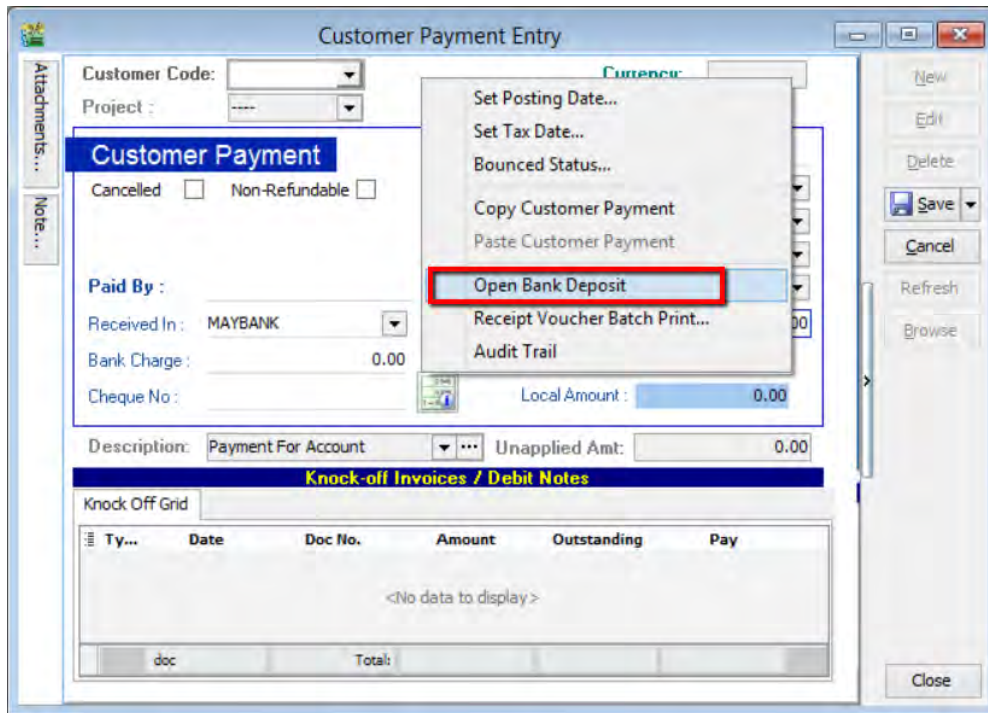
Customer Payment Entry

Attachments...
Note...

Customer Code:
Currency:
Project : ----

Customer Payment
Cancelled
Non-Refundable

Set Posting Date...
Set Tax Date...
Bounced Status...
Copy Customer Payment
Paste Customer Payment
Open Bank Deposit
Receipt Voucher Batch Print...
Audit Trail

Paid By :
Received In : MAYBANK
Bank Charge : 0.00
Cheque No :
Local Amount : 0.00
Description: Payment For Account
Unapplied Amt: 0.00

Knock-off Invoices / Debit Notes
Knock Off Grid

| Ty... | Date | Doc No. | Amount | Outstanding | Pay |
|---|---|---|---|---|---|
| <No data to display> | | | | | |
| doc | | Total: | | | |

New
Edit
Delete
Save
Cancel
Refresh
Browse
Close